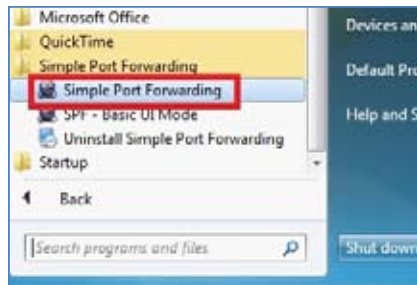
Microsoft Office
QuickTime
Simple Port Forwarding
Simple Port Forwarding
SPF - Basic UI Mode
Uninstall Simple Port Forwarding
Startup
Back
Search programs and files

Devices an
Default Pro
Help and S
Shut down